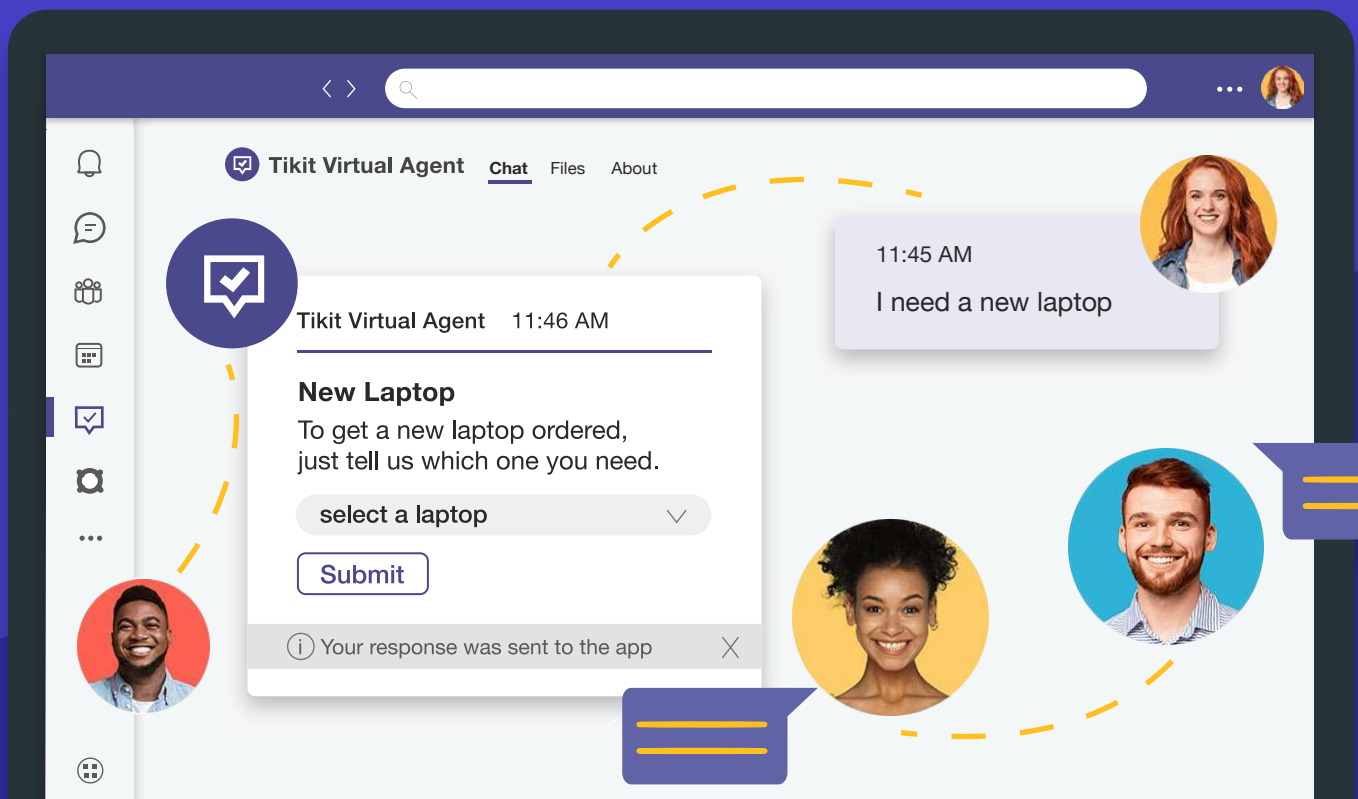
Tikit Virtual Agent Chat Files About

11:45 AM
I need a new laptop

Tikit Virtual Agent 11:46 AM

New Laptop
To get a new laptop ordered, just tell us which one you need.

select a laptop

Submit

Your response was sent to the app